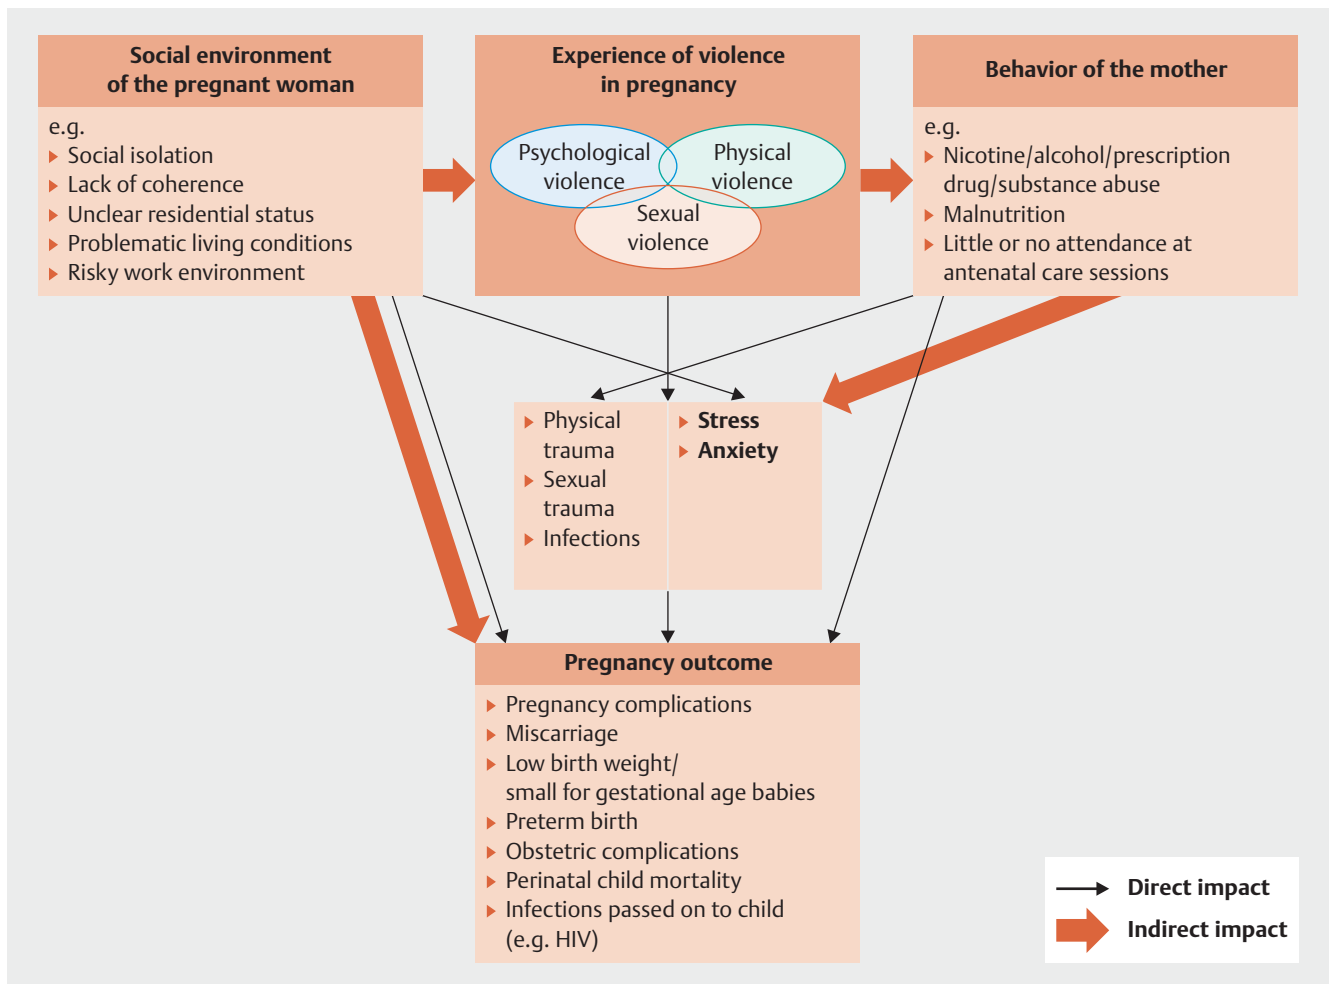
Social environment of the pregnant woman

e.g.
▸ Social isolation
▸ Lack of coherence
▸ Unclear residential status
▸ Problematic living conditions
▸ Risky work environment

Experience of violence in pregnancy

Psychological violence
Physical violence
Sexual violence

Behavior of the mother

e.g.
▸ Nicotine/alcohol/prescription drug/substance abuse
▸ Malnutrition
▸ Little or no attendance at antenatal care sessions

▸ Physical trauma
▸ Sexual trauma
▸ Infections

▸ **Stress**
▸ **Anxiety**

Pregnancy outcome

▸ Pregnancy complications
▸ Miscarriage
▸ Low birth weight/ small for gestational age babies
▸ Preterm birth
▸ Obstetric complications
▸ Perinatal child mortality
▸ Infections passed on to child (e.g. HIV)

Direct impact
Indirect impact